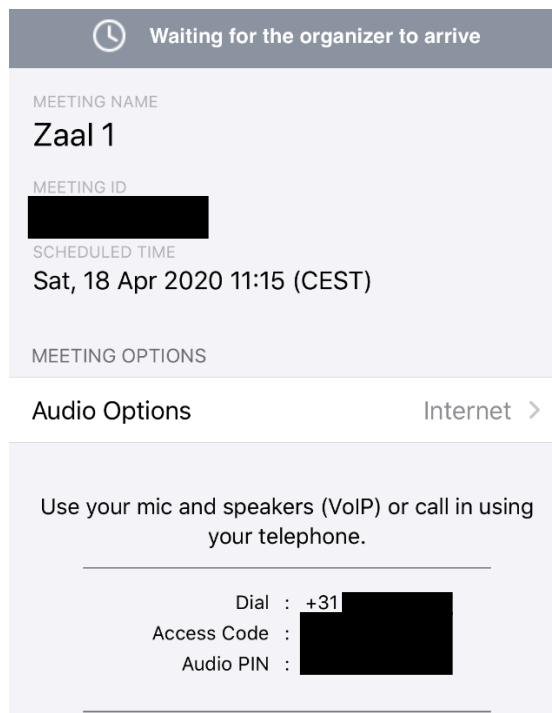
Waiting for the organizer to arrive

MEETING NAME
Zaal 1

MEETING ID
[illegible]

SCHEDULED TIME
Sat, 18 Apr 2020 11:15 (CEST)

MEETING OPTIONS

Audio Options Internet >

Use your mic and speakers (VoIP) or call in using your telephone.

Dial : +31 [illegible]
Access Code : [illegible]
Audio PIN : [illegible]